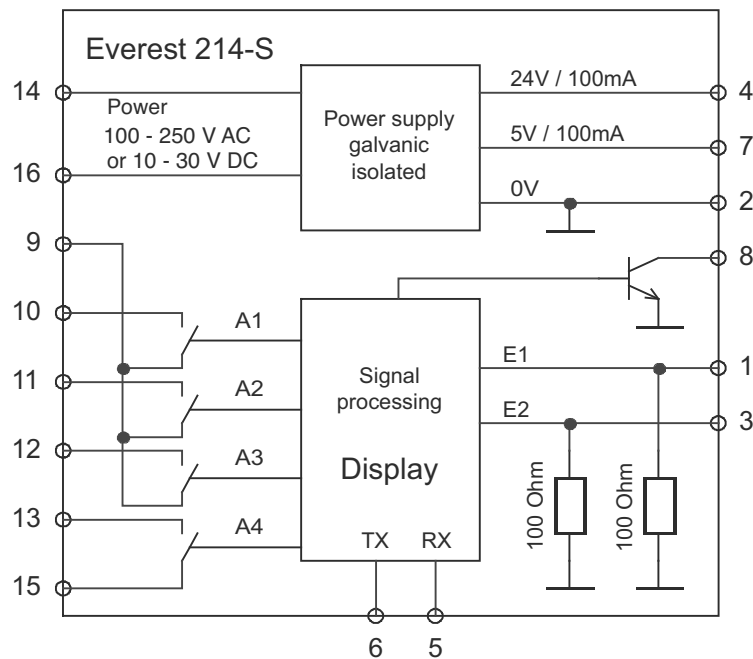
Everest 214-S

14

Power
100 - 250 V AC
or 10 - 30 V DC

16

Power supply
galvanic
isolated

24V / 100mA

5V / 100mA

0V

4

7

2

9

8

10

A1

11

A2

12

A3

13

A4

15

Signal
processing

Display

TX

RX

E1

E2

1

3

100 Ohm

100 Ohm

6

5